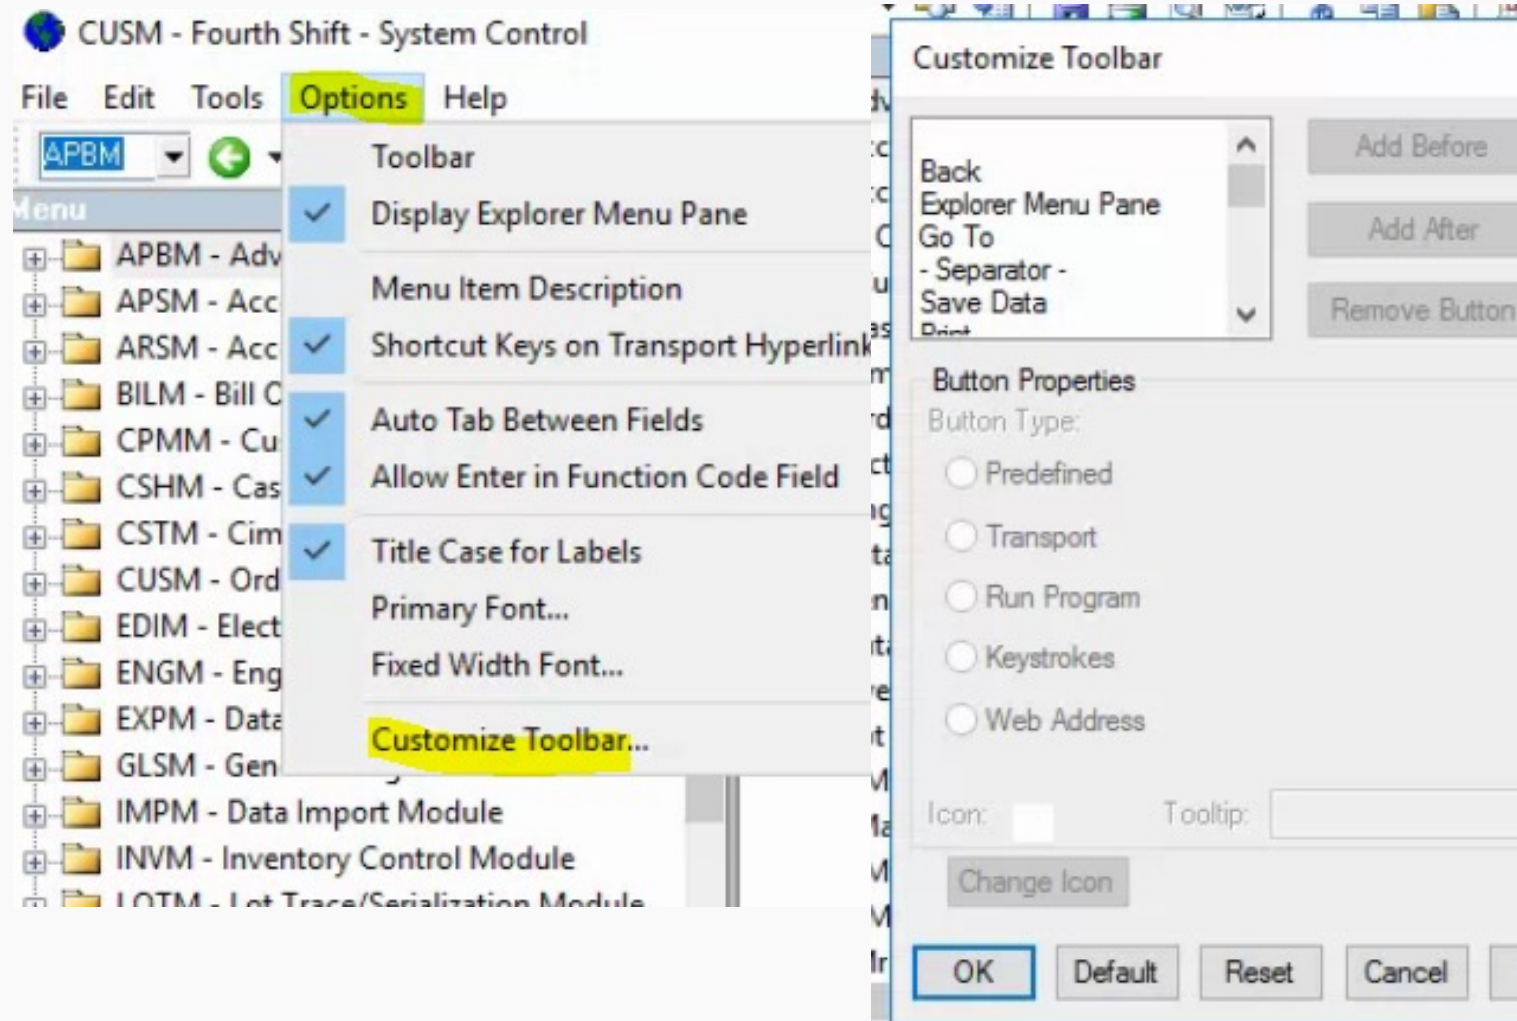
CUSM - Fourth Shift - System Control

File Edit Tools Options Help

APBM

Menu

APBM - Adv
APSM - Acc
ARSM - Acc
BILM - Bill C
CPMM - Cu
CSHM - Cas
CSTM - Cim
CUSM - Ord
EDIM - Elect
ENGM - Eng
EXPM - Data
GLSM - Gen
IMPM - Data Import Module
INVM - Inventory Control Module
LOTM - Lot Trace/Serialization Module

Toolbar
Display Explorer Menu Pane
Menu Item Description
Shortcut Keys on Transport Hyperlink
Auto Tab Between Fields
Allow Enter in Function Code Field
Title Case for Labels
Primary Font...
Fixed Width Font...
Customize Toolbar...

Customize Toolbar

Back
Explorer Menu Pane
Go To
- Separator -
Save Data
Print

Add Before
Add After
Remove Button

Button Properties
Button Type:
Predefined
Transport
Run Program
Keystrokes
Web Address

Icon:
Tooltip:
Change Icon

OK
Default
Reset
Cancel